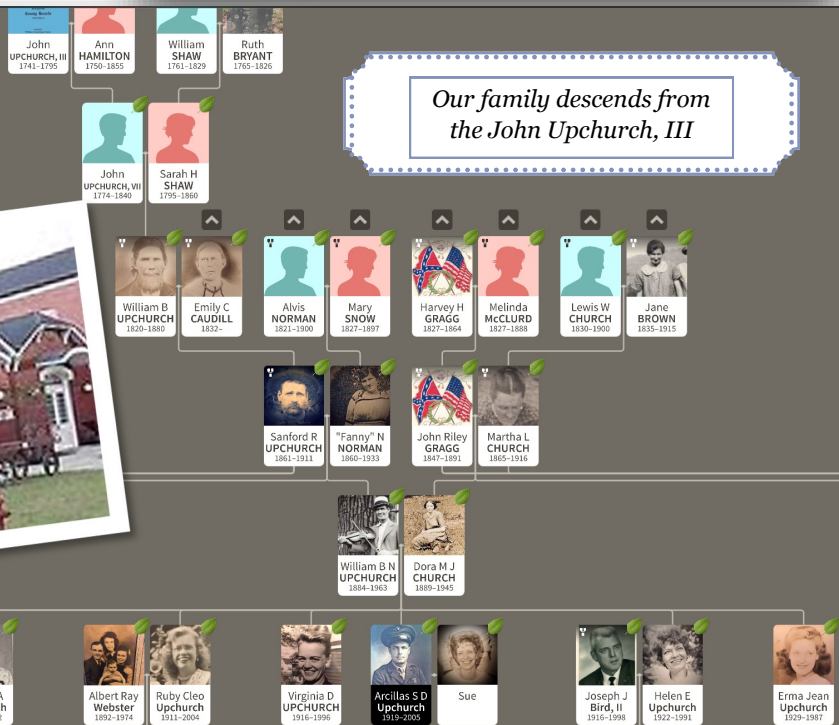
John
UPCHURCH, III
1741–1795

Ann
HAMILTON
1750–1855

William
SHAW
1761–1829

Ruth
BRYANT
1765–1826

Our family descends from the John Upchurch, III

John
UPCHURCH, VII
1774–1840

Sarah H
SHAW
1795–1860

William B
UPCHURCH
1820–1880

Emily C
CAUDILL
1832–

Alvis
NORMAN
1821–1900

Mary
SNOW
1827–1897

Harvey H
GRAGG
1827–1864

Melinda
McCLURD
1827–1888

Lewis W
CHURCH
1830–1900

Jane
BROWN
1835–1915

Sanford R
UPCHURCH
1861–1911

"Fanny" N
NORMAN
1860–1933

John Riley
GRAGG
1847–1891

Martha L
CHURCH
1865–1916

William B N
UPCHURCH
1884–1963

Dora M J
CHURCH
1889–1945

A
h

Albert Ray
Webster
1892–1974

Ruby Cleo
Upchurch
1911–2004

Virginia D
UPCHURCH
1916–1996

Arcillas S D
Upchurch
1919–2005

Sue

Joseph J
Bird, II
1916–1998

Helen E
Upchurch
1922–1991

Erma Jean
Upchurch
1929–1987